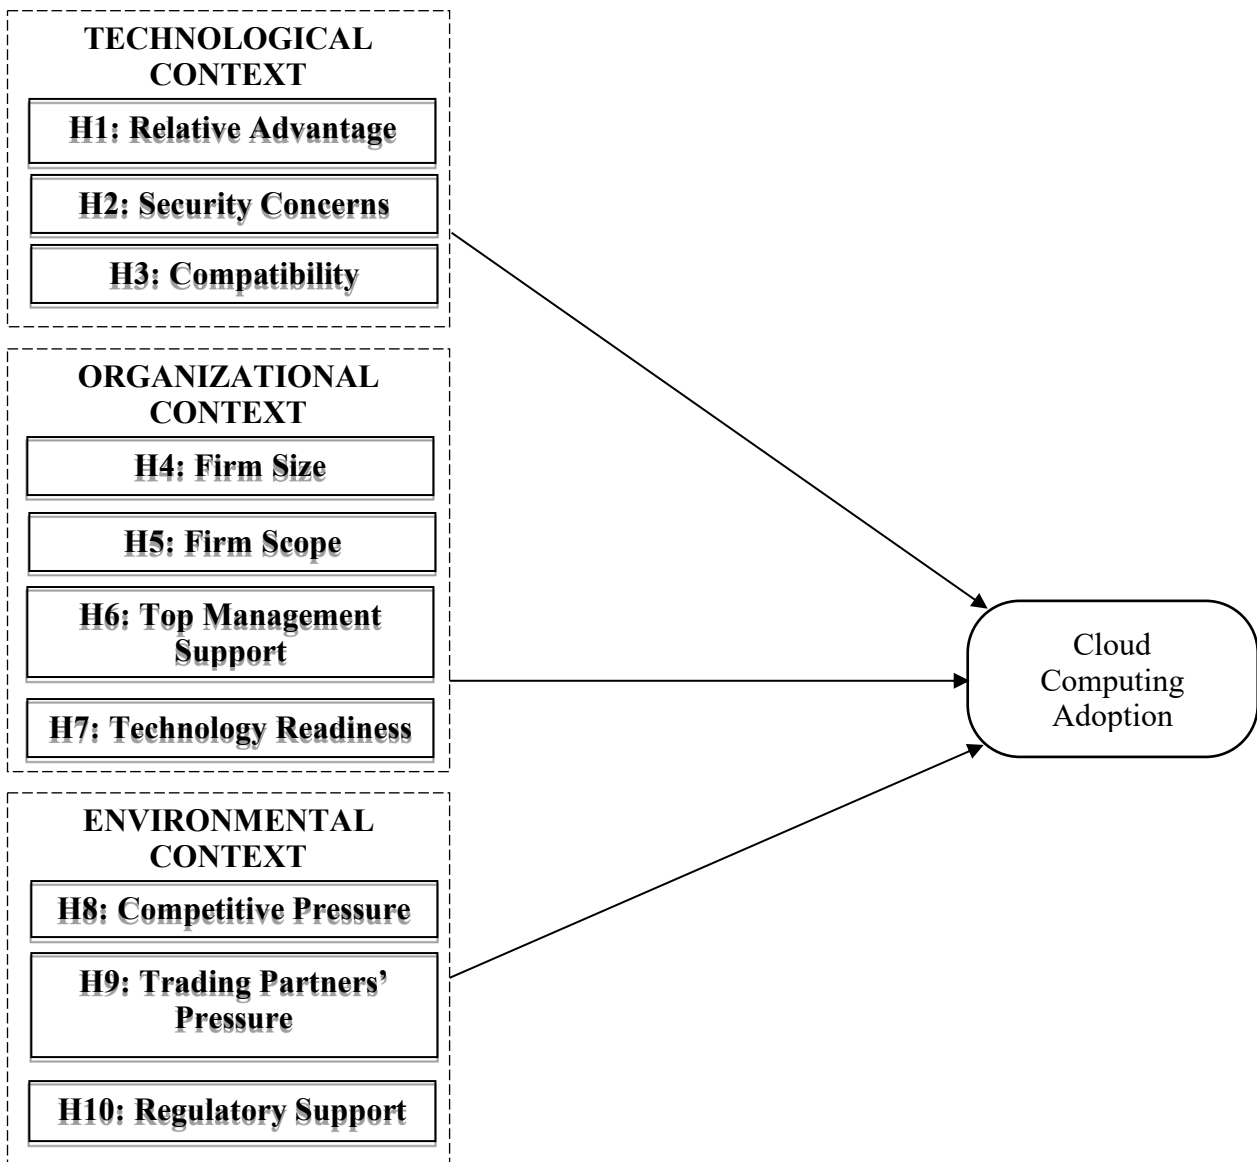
TECHNOLOGICAL CONTEXT

H1: Relative Advantage

H2: Security Concerns

H3: Compatibility

ORGANIZATIONAL CONTEXT

H4: Firm Size

H5: Firm Scope

H6: Top Management Support

H7: Technology Readiness

ENVIRONMENTAL CONTEXT

H8: Competitive Pressure

H9: Trading Partners' Pressure

H10: Regulatory Support

Cloud Computing Adoption